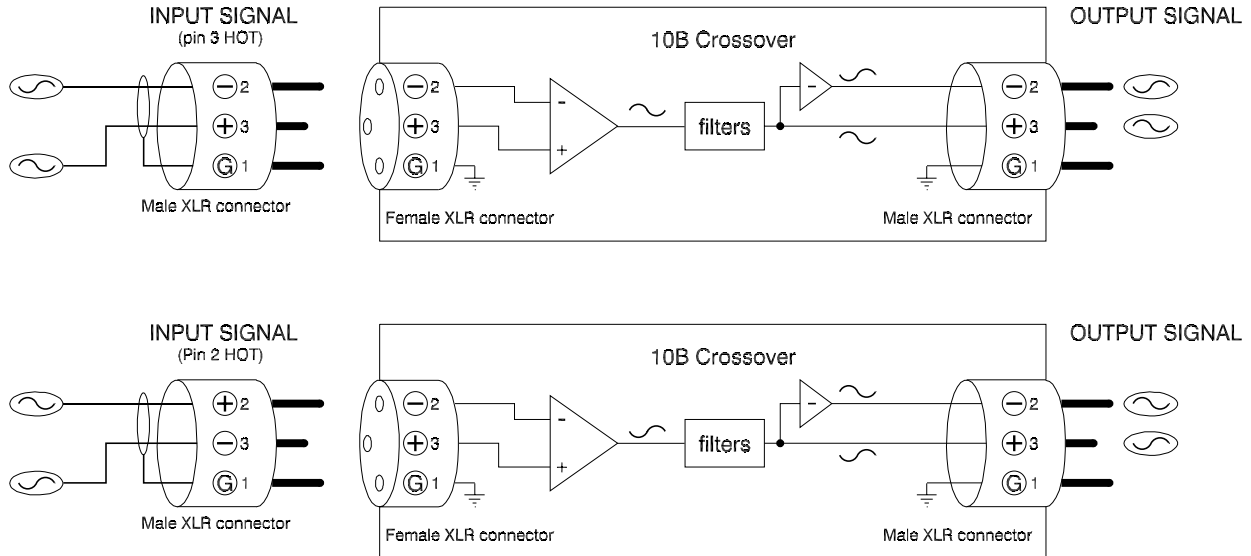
INPUT SIGNAL
(pin 3 HOT)

10B Crossover

OUTPUT SIGNAL

$\ominus$2
$\oplus$3
G 1

Male XLR connector

$\ominus$2
$\oplus$3
G 1

Female XLR connector

-
+

filters

-

$\ominus$2
$\oplus$3
G 1

Male XLR connector

INPUT SIGNAL
(Pin 2 HOT)

10B Crossover

OUTPUT SIGNAL

$\oplus$2
$\ominus$3
G 1

Male XLR connector

$\ominus$2
$\oplus$3
G 1

Female XLR connector

-
+

filters

-

$\ominus$2
$\oplus$3
G 1

Male XLR connector